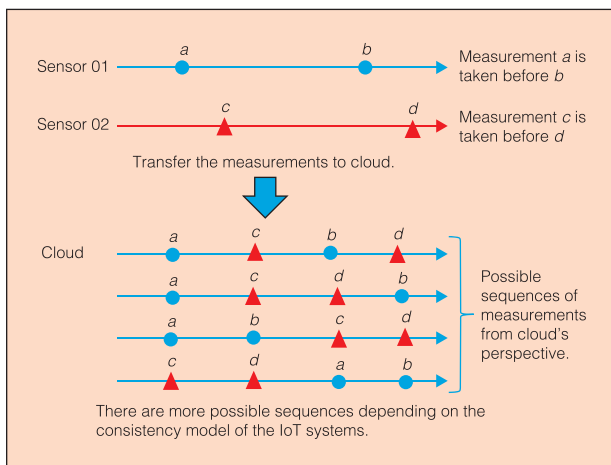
Sensor 01
a
b
Measurement a is taken before b

Sensor 02
c
d
Measurement c is taken before d

Transfer the measurements to cloud.

Cloud
a c b d
a c d b
a b c d
c d a b

Possible sequences of measurements from cloud's perspective.

There are more possible sequences depending on the consistency model of the IoT systems.